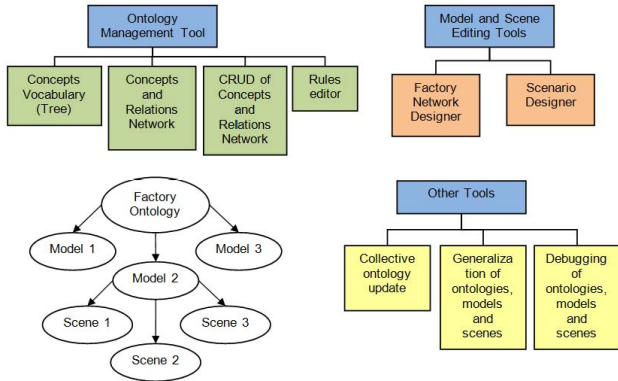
Ontology Management Tool

Concepts Vocabulary (Tree)

Concepts and Relations Network

CRUD of Concepts and Relations Network

Rules editor

Model and Scene Editing Tools

Factory Network Designer

Scenario Designer

Factory Ontology

Model 1

Model 2

Model 3

Scene 1

Scene 2

Scene 3

Other Tools

Collective ontology update

Generalization of ontologies, models and scenes

Debugging of ontologies, models and scenes